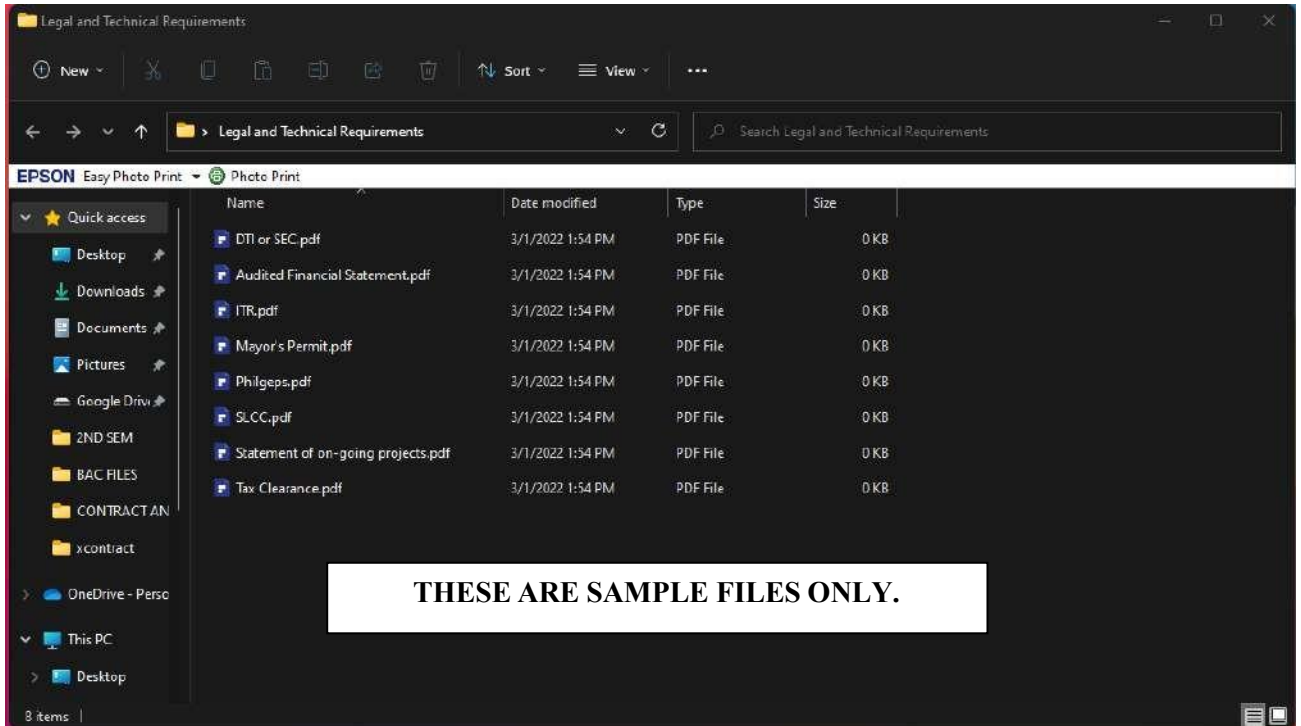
Legal and Technical Requirements

New Sort View ...

> Legal and Technical Requirements

Search Legal and Technical Requirements

EPSON Easy Photo Print Photo Print

Quick access
Desktop
Downloads
Documents
Pictures
Google Driv
2ND SEM
BAC FILES
CONTRACT AN
xcontract
OneDrive - Perso
This PC
Desktop

| Name | Date modified | Type | Size |
|---|---|---|---|
| DTI or SEC.pdf | 3/1/2022 1:54 PM | PDF File | 0 KB |
| Audited Financial Statement.pdf | 3/1/2022 1:54 PM | PDF File | 0 KB |
| ITR.pdf | 3/1/2022 1:54 PM | PDF File | 0 KB |
| Mayor's Permit.pdf | 3/1/2022 1:54 PM | PDF File | 0 KB |
| Philgeps.pdf | 3/1/2022 1:54 PM | PDF File | 0 KB |
| SLCC.pdf | 3/1/2022 1:54 PM | PDF File | 0 KB |
| Statement of on-going projects.pdf | 3/1/2022 1:54 PM | PDF File | 0 KB |
| Tax Clearance.pdf | 3/1/2022 1:54 PM | PDF File | 0 KB |

THESE ARE SAMPLE FILES ONLY.

8 items